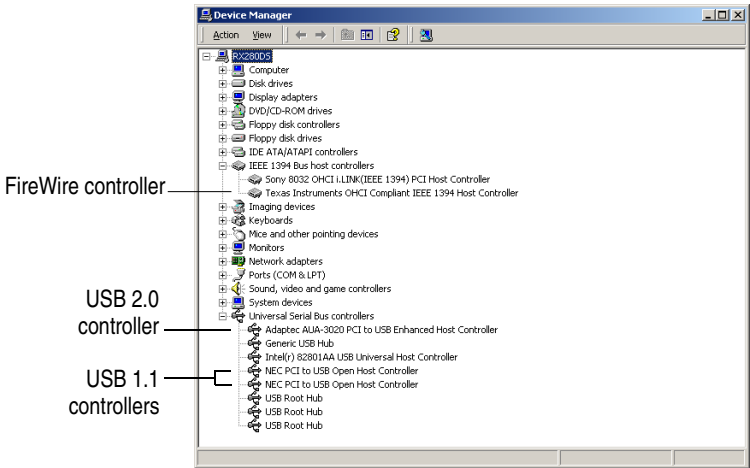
Device Manager

Action View

RX280DS
Computer
Disk drives
Display adapters
DVD/CD-ROM drives
Floppy disk controllers
Floppy disk drives
IDE ATA/ATAPI controllers
IEEE 1394 Bus host controllers
Sony 8032 OHCI i.LINK(IEEE 1394) PCI Host Controller
Texas Instruments OHCI Compliant IEEE 1394 Host Controller
Imaging devices
Keyboards
Mice and other pointing devices
Monitors
Network adapters
Ports (COM & LPT)
Sound, video and game controllers
System devices
Universal Serial Bus controllers
Adaptec AUA-3020 PCI to USB Enhanced Host Controller
Generic USB Hub
Intel(r) 82801AA USB Universal Host Controller
NEC PCI to USB Open Host Controller
NEC PCI to USB Open Host Controller
USB Root Hub
USB Root Hub
USB Root Hub

FireWire controller

USB 2.0 controller

USB 1.1 controllers